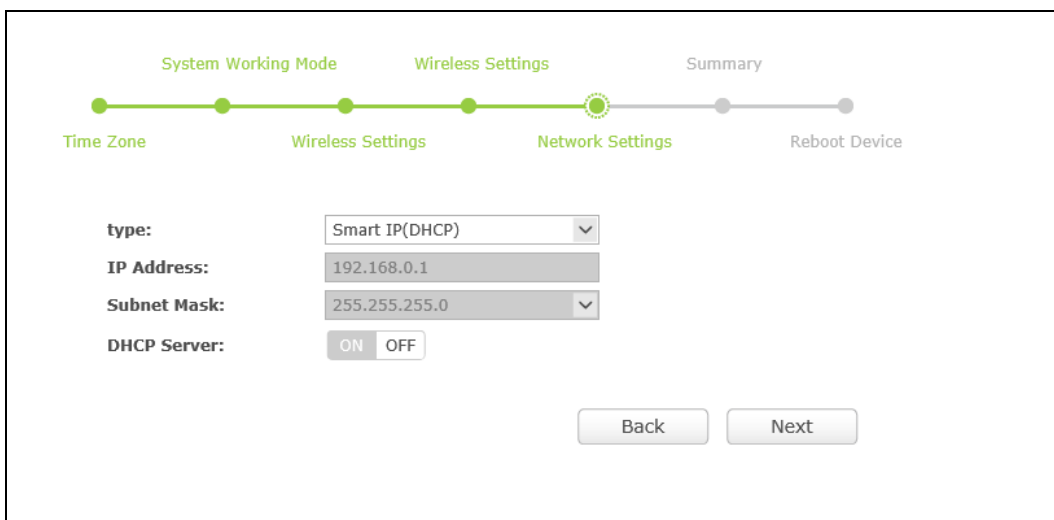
System Working Mode
Wireless Settings
Summary

Time Zone
Wireless Settings
Network Settings
Reboot Device

type: Smart IP(DHCP)
IP Address: 192.168.0.1
Subnet Mask: 255.255.255.0
DHCP Server: ON OFF

Back
Next